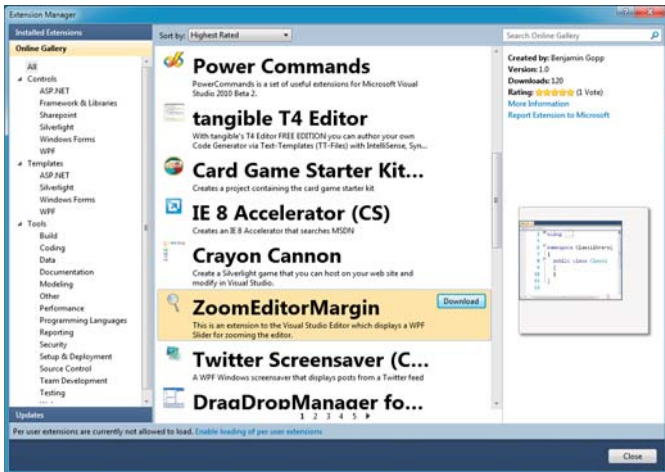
Extension Manager

Installed Extensions
Online Gallery
All
Controls
ASP.NET
Framework & Libraries
Sharepoint
Silverlight
Windows Forms
WPF
Templates
ASP.NET
Silverlight
Windows Forms
WPF
Tools
Build
Coding
Data
Documentation
Modeling
Other
Performance
Programming Languages
Reporting
Security
Setup & Deployment
Source Control
Team Development
Testing
Updates

Sort by: Highest Rated

Power Commands
PowerCommands is a set of useful extensions for Microsoft Visual Studio 2010 Beta 2.

tangible T4 Editor
With tangible's T4 Editor FREE EDITION you can author your own Code Generator via Text-Templates (TT-Files) with IntelliSense, Syn...

Card Game Starter Kit...
Creates a project containing the card game starter kit

IE 8 Accelerator (CS)
Creates an IE 8 Accelerator that searches MSDN

Crayon Cannon
Create a Silverlight game that you can host on your web site and modify in Visual Studio.

ZoomEditorMargin
This is an extension to the Visual Studio Editor which displays a WPF Slider for zooming the editor.
Download

Twitter Screensaver (C...
A WPF Windows screensaver that displays posts from a Twitter feed

DragDropManager fo...

1 2 3 4 5

Search Online Gallery

Created by: Benjamin Gopp
Version: 1.0
Downloads: 120
Rating: (1 Vote)
More Information
Report Extension to Microsoft

Per user extensions are currently not allowed to load. Enable loading of per user extensions

Close